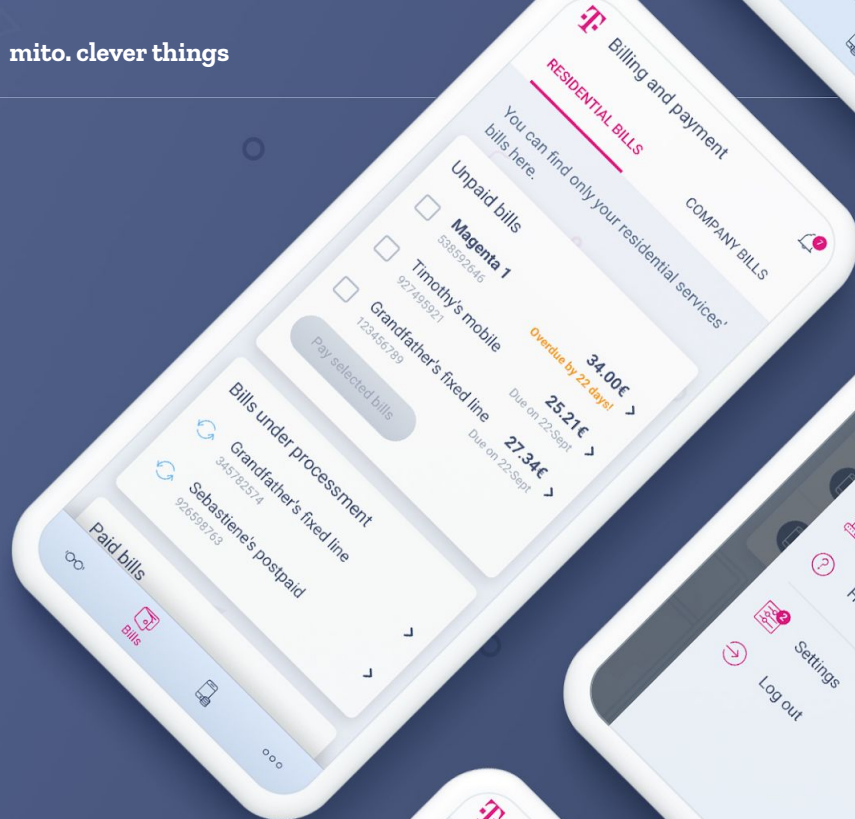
mito. clever things

Billing and payment

RESIDENTIAL BILLS

COMPANY BILLS

You can find only your residential services' bills here.

Unpaid bills

Magenta 1
538592646
Overdue by 22 days!
34.00€

Timothy's mobile
927495921
Due on 22-Sept
25.21€

Grandfather's fixed line
123456789
Due on 22-Sept
27.34€

Pay selected bills

Bills under processment

Grandfather's fixed line
345782574

Sebastiene's postpaid
926598763

Paid bills

Bills

Settings

Log out